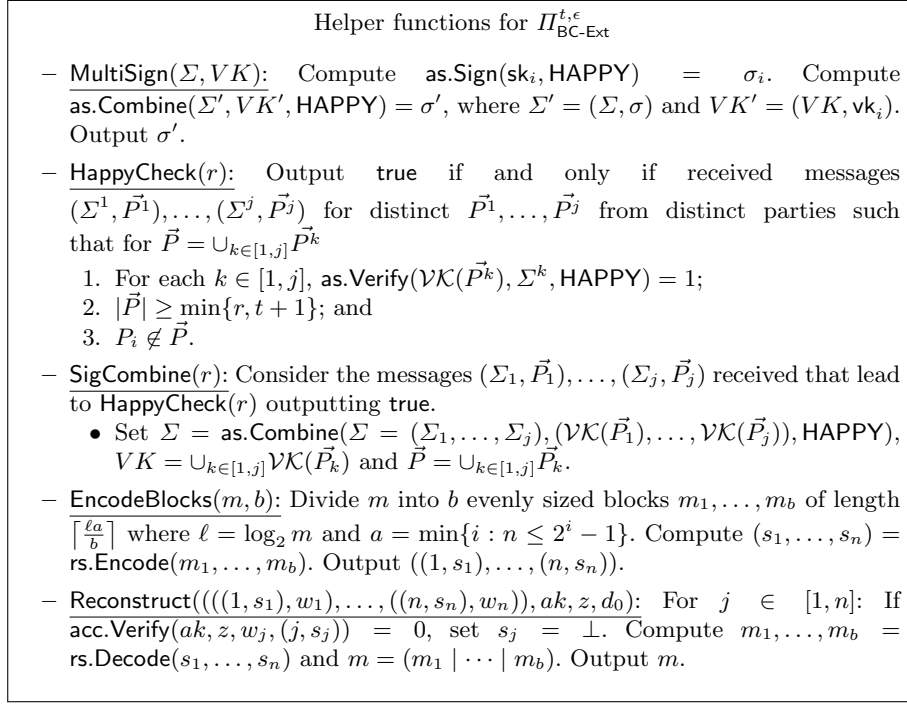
Helper functions for $\Pi^{t,\epsilon}_{\mathsf{BC\text{-}Ext}}$

– $\underline{\mathsf{MultiSign}(\Sigma, VK)}$: Compute $\mathsf{as.Sign}(\mathsf{sk}_i, \mathsf{HAPPY}) = \sigma_i$. Compute $\mathsf{as.Combine}(\Sigma', VK', \mathsf{HAPPY}) = \sigma'$, where $\Sigma' = (\Sigma, \sigma)$ and $VK' = (VK, \mathsf{vk}_i)$. Output $\sigma'$.

– $\underline{\mathsf{HappyCheck}(r)}$: Output $\mathsf{true}$ if and only if received messages $(\Sigma^1, \vec{P^1}), \ldots, (\Sigma^j, \vec{P^j})$ for distinct $\vec{P^1}, \ldots, \vec{P^j}$ from distinct parties such that for $\vec{P} = \cup_{k\in[1,j]} \vec{P^k}$

1. For each $k \in [1, j]$, $\mathsf{as.Verify}(\mathcal{VK}(\vec{P^k}), \Sigma^k, \mathsf{HAPPY}) = 1$;
2. $|\vec{P}| \geq \min\{r, t+1\}$; and
3. $P_i \notin \vec{P}$.

– $\underline{\mathsf{SigCombine}(r)}$: Consider the messages $(\Sigma_1, \vec{P_1}), \ldots, (\Sigma_j, \vec{P_j})$ received that lead to $\mathsf{HappyCheck}(r)$ outputting $\mathsf{true}$.

• Set $\Sigma = \mathsf{as.Combine}(\Sigma = (\Sigma_1, \ldots, \Sigma_j), (\mathcal{VK}(\vec{P_1}), \ldots, \mathcal{VK}(\vec{P_j})), \mathsf{HAPPY})$, $VK = \cup_{k\in[1,j]} \mathcal{VK}(\vec{P_k})$ and $\vec{P} = \cup_{k\in[1,j]} \vec{P_k}$.

– $\underline{\mathsf{EncodeBlocks}(m, b)}$: Divide $m$ into $b$ evenly sized blocks $m_1, \ldots, m_b$ of length $\lceil \frac{\ell a}{b} \rceil$ where $\ell = \log_2 m$ and $a = \min\{i : n \leq 2^i - 1\}$. Compute $(s_1, \ldots, s_n) = \mathsf{rs.Encode}(m_1, \ldots, m_b)$. Output $((1, s_1), \ldots, (n, s_n))$.

– $\underline{\mathsf{Reconstruct}((((1, s_1), w_1), \ldots, ((n, s_n), w_n)), ak, z, d_0)}$: For $j \in [1, n]$: If $\mathsf{acc.Verify}(ak, z, w_j, (j, s_j)) = 0$, set $s_j = \bot$. Compute $m_1, \ldots, m_b = \mathsf{rs.Decode}(s_1, \ldots, s_n)$ and $m = (m_1 \mid \cdots \mid m_b)$. Output $m$.